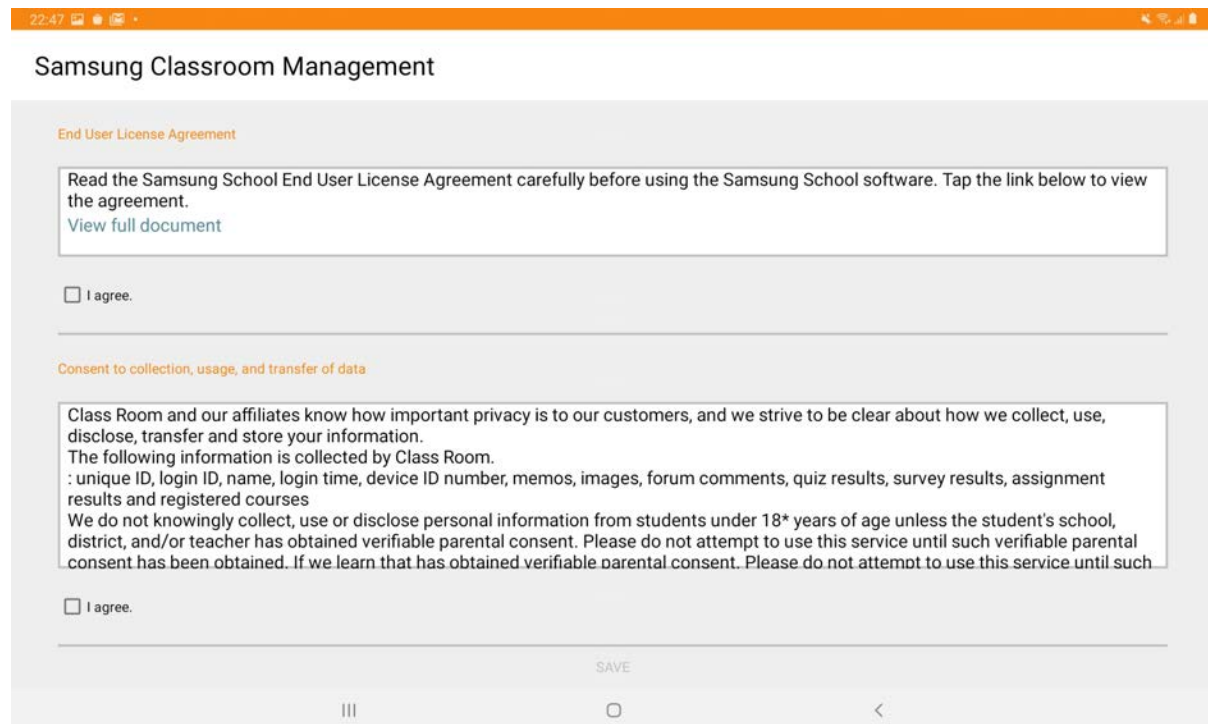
22:47

Samsung Classroom Management

End User License Agreement

Read the Samsung School End User License Agreement carefully before using the Samsung School software. Tap the link below to view the agreement.
View full document

I agree.

Consent to collection, usage, and transfer of data

Class Room and our affiliates know how important privacy is to our customers, and we strive to be clear about how we collect, use, disclose, transfer and store your information.
The following information is collected by Class Room.
: unique ID, login ID, name, login time, device ID number, memos, images, forum comments, quiz results, survey results, assignment results and registered courses
We do not knowingly collect, use or disclose personal information from students under 18* years of age unless the student's school, district, and/or teacher has obtained verifiable parental consent. Please do not attempt to use this service until such verifiable parental consent has been obtained. If we learn that has obtained verifiable parental consent. Please do not attempt to use this service until such

I agree.

SAVE